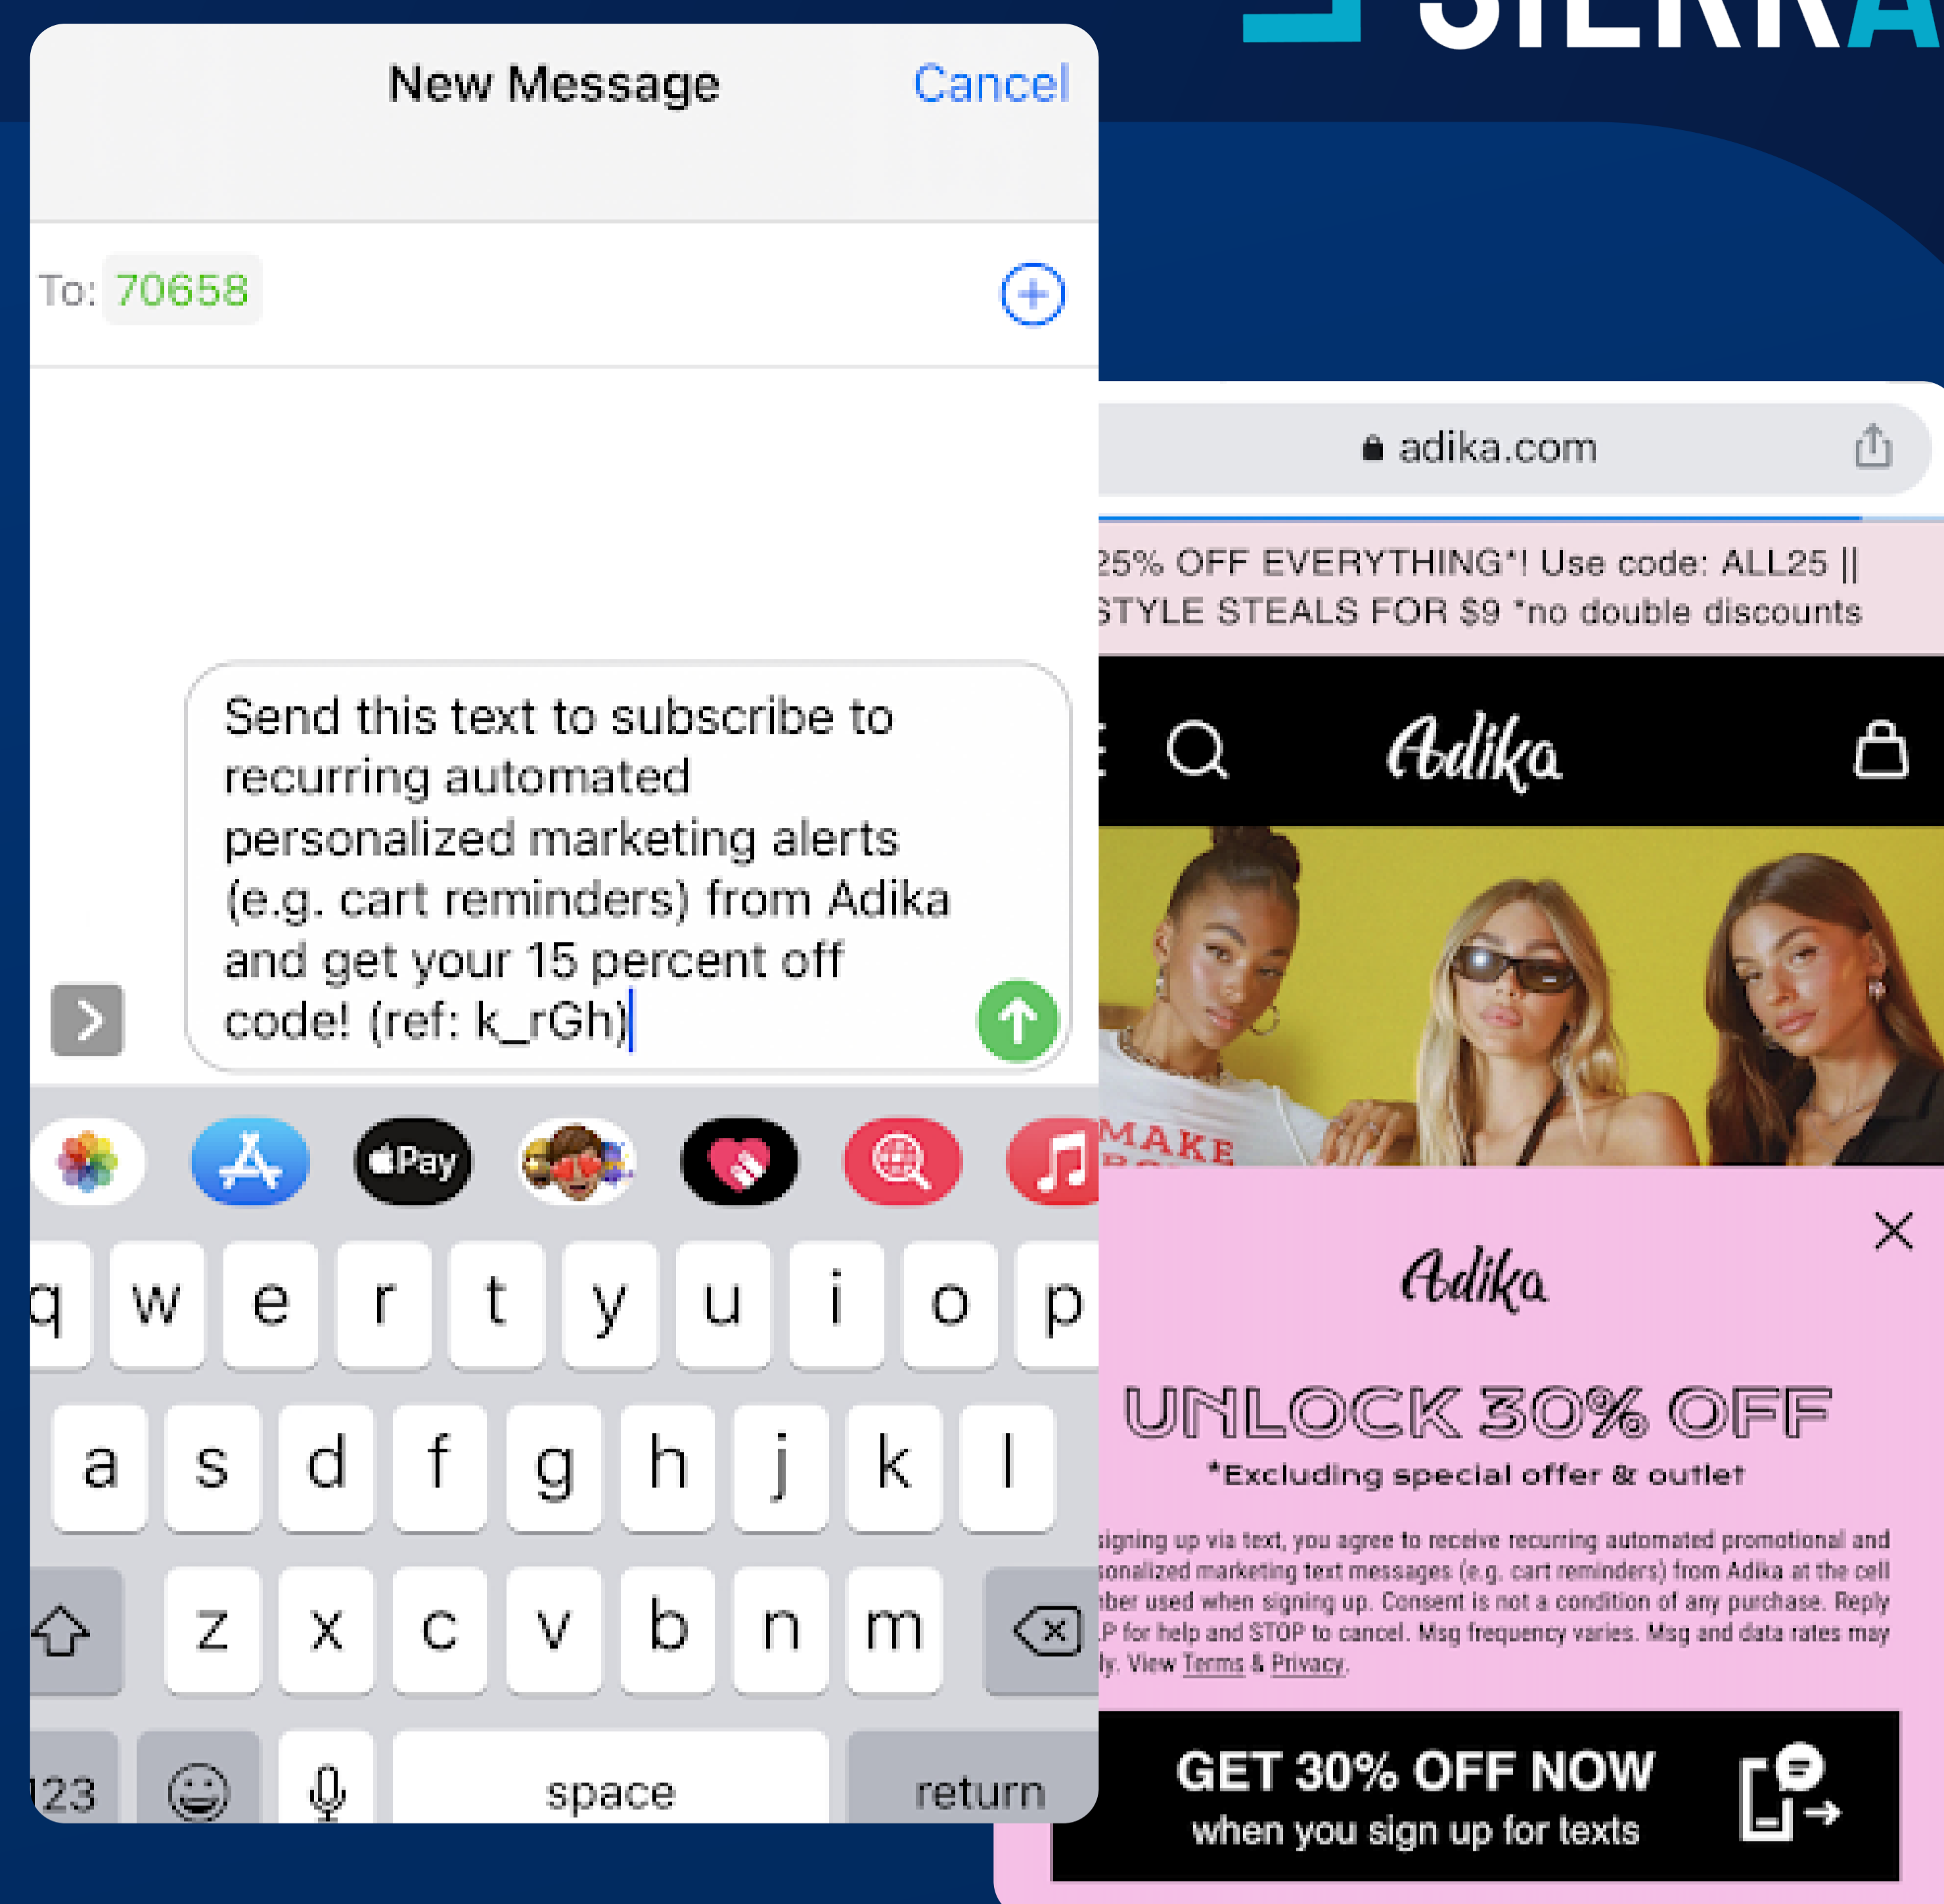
SIERRA

New Message Cancel

To: 70658

Send this text to subscribe to recurring automated personalized marketing alerts (e.g. cart reminders) from Adika and get your 15 percent off code! (ref: k_rGh)

Pay

q w e r t y u i o p
a s d f g h j k l
z x c v b n m
123 space return

adika.com

25% OFF EVERYTHING*! Use code: ALL25 || STYLE STEALS FOR $9 *no double discounts

Adika

MAKE

Adika

UNLOCK 30% OFF

*Excluding special offer & outlet

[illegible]signing up via text, you agree to receive recurring automated promotional and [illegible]sonalized marketing text messages (e.g. cart reminders) from Adika at the cell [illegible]ber used when signing up. Consent is not a condition of any purchase. Reply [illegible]P for help and STOP to cancel. Msg frequency varies. Msg and data rates may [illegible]ly. View Terms & Privacy.

GET 30% OFF NOW
when you sign up for texts